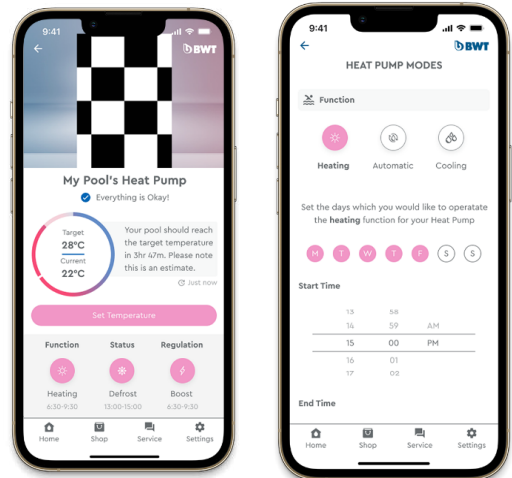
9:41

BWT

My Pool's Heat Pump

Everything is Okay!

Target
28°C
Current
22°C

Your pool should reach the target temperature in 3hr 47m. Please note this is an estimate.

Just now

Set Temperature

| Function | Status | Regulation |
|---|---|---|
| Heating | Defrost | Boost |
| 6:30-9:30 | 13:00-15:00 | 6:30-9:30 |

Home Shop Service Settings

9:41

BWT

HEAT PUMP MODES

Function

Heating Automatic Cooling

Set the days which you would like to operate the heating function for your Heat Pump

M T W T F S S

Start Time

13 58
14 59 AM
15 00 PM
16 01
17 02

End Time

Home Shop Service Settings